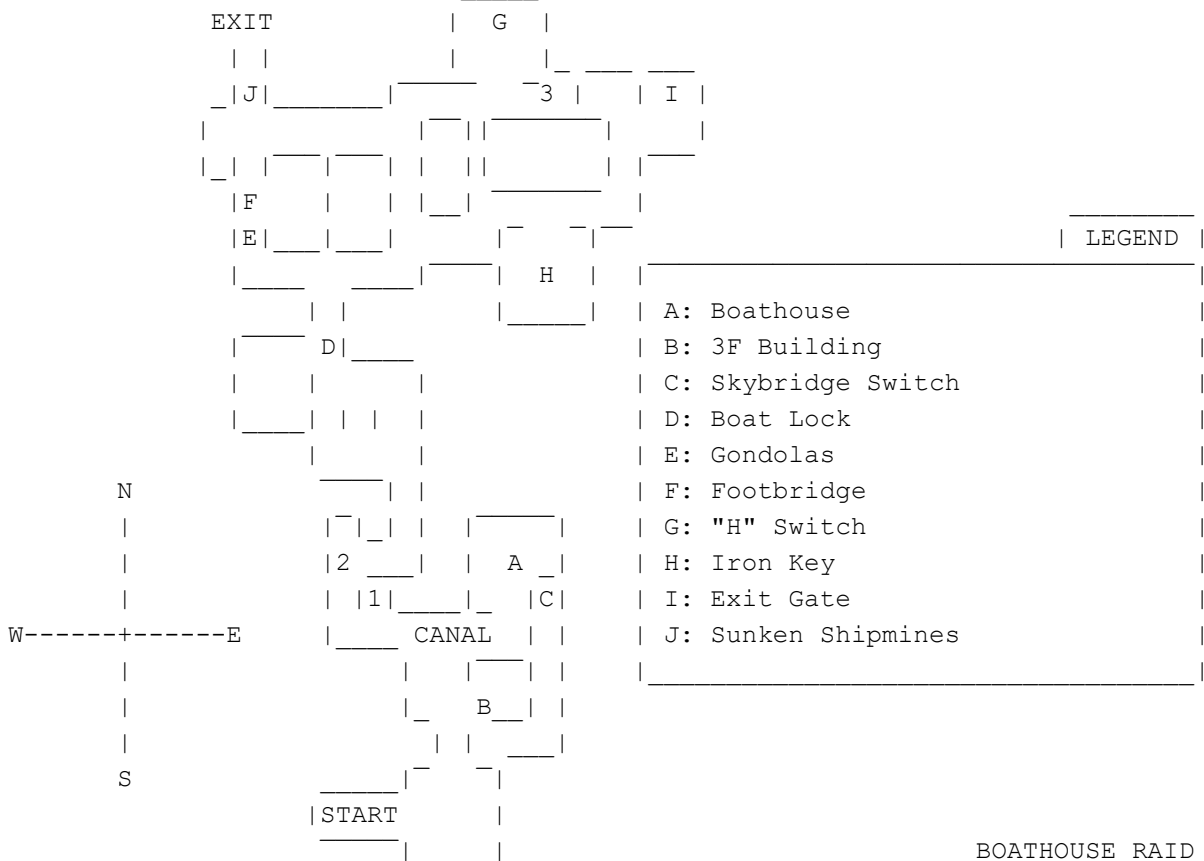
EXIT

G

J

3

I

F

E

LEGEND

H

A: Boathouse

B: 3F Building

C: Skybridge Switch

D

D: Boat Lock

E: Gondolas

N

F: Footbridge

G: "H" Switch

2

A

H: Iron Key

1

C

I: Exit Gate

W------+------E

CANAL

J: Sunken Shipmines

B

S

START

BOATHOUSE RAID